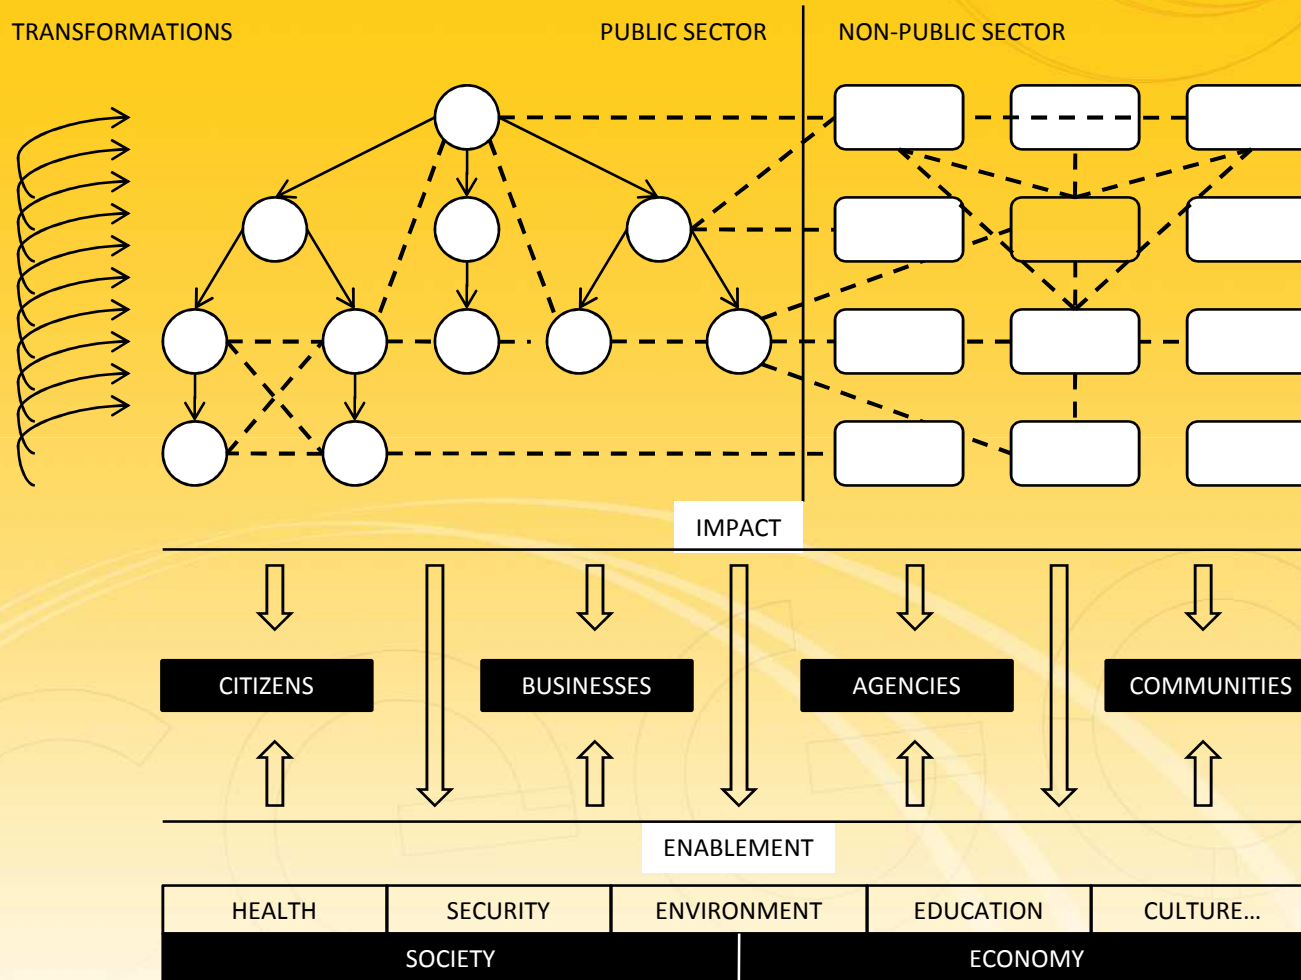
TRANSFORMATIONS

PUBLIC SECTOR

NON-PUBLIC SECTOR

IMPACT

CITIZENS

BUSINESSES

AGENCIES

COMMUNITIES

ENABLEMENT

| HEALTH | SECURITY | ENVIRONMENT | EDUCATION | CULTURE... |
|---|---|---|---|---|

| SOCIETY | ECONOMY |
|---|---|